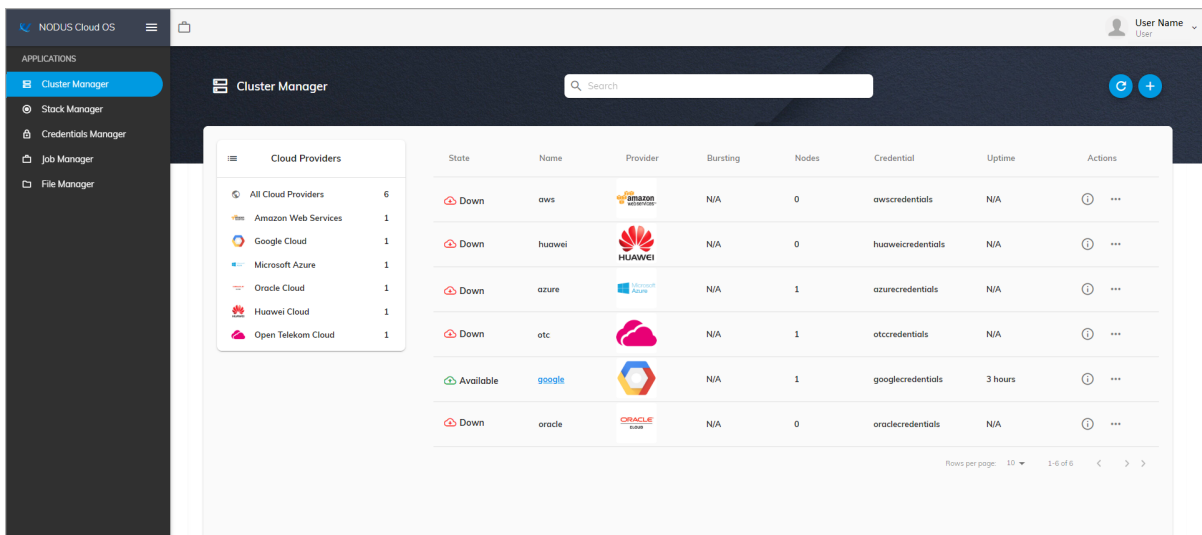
NODUS Cloud OS

APPLICATIONS
Cluster Manager
Stack Manager
Credentials Manager
Job Manager
File Manager

User Name
User

Cluster Manager

Search

Cloud Providers

| | |
|---|---|
| All Cloud Providers | 6 |
| Amazon Web Services | 1 |
| Google Cloud | 1 |
| Microsoft Azure | 1 |
| Oracle Cloud | 1 |
| Huawei Cloud | 1 |
| Open Telekom Cloud | 1 |

| State | Name | Provider | Bursting | Nodes | Credential | Uptime | Actions |
|---|---|---|---|---|---|---|---|
| Down | aws | amazon web services | N/A | 0 | awscredentials | N/A | |
| Down | huawei | HUAWEI | N/A | 0 | huaweicredentials | N/A | |
| Down | azure | Microsoft Azure | N/A | 1 | azurecredentials | N/A | |
| Down | otc | | N/A | 1 | otccredentials | N/A | |
| Available | google | | N/A | 1 | googlecredentials | 3 hours | |
| Down | oracle | ORACLE CLOUD | N/A | 0 | oraclecredentials | N/A | |

Rows per page: 10 1-6 of 6